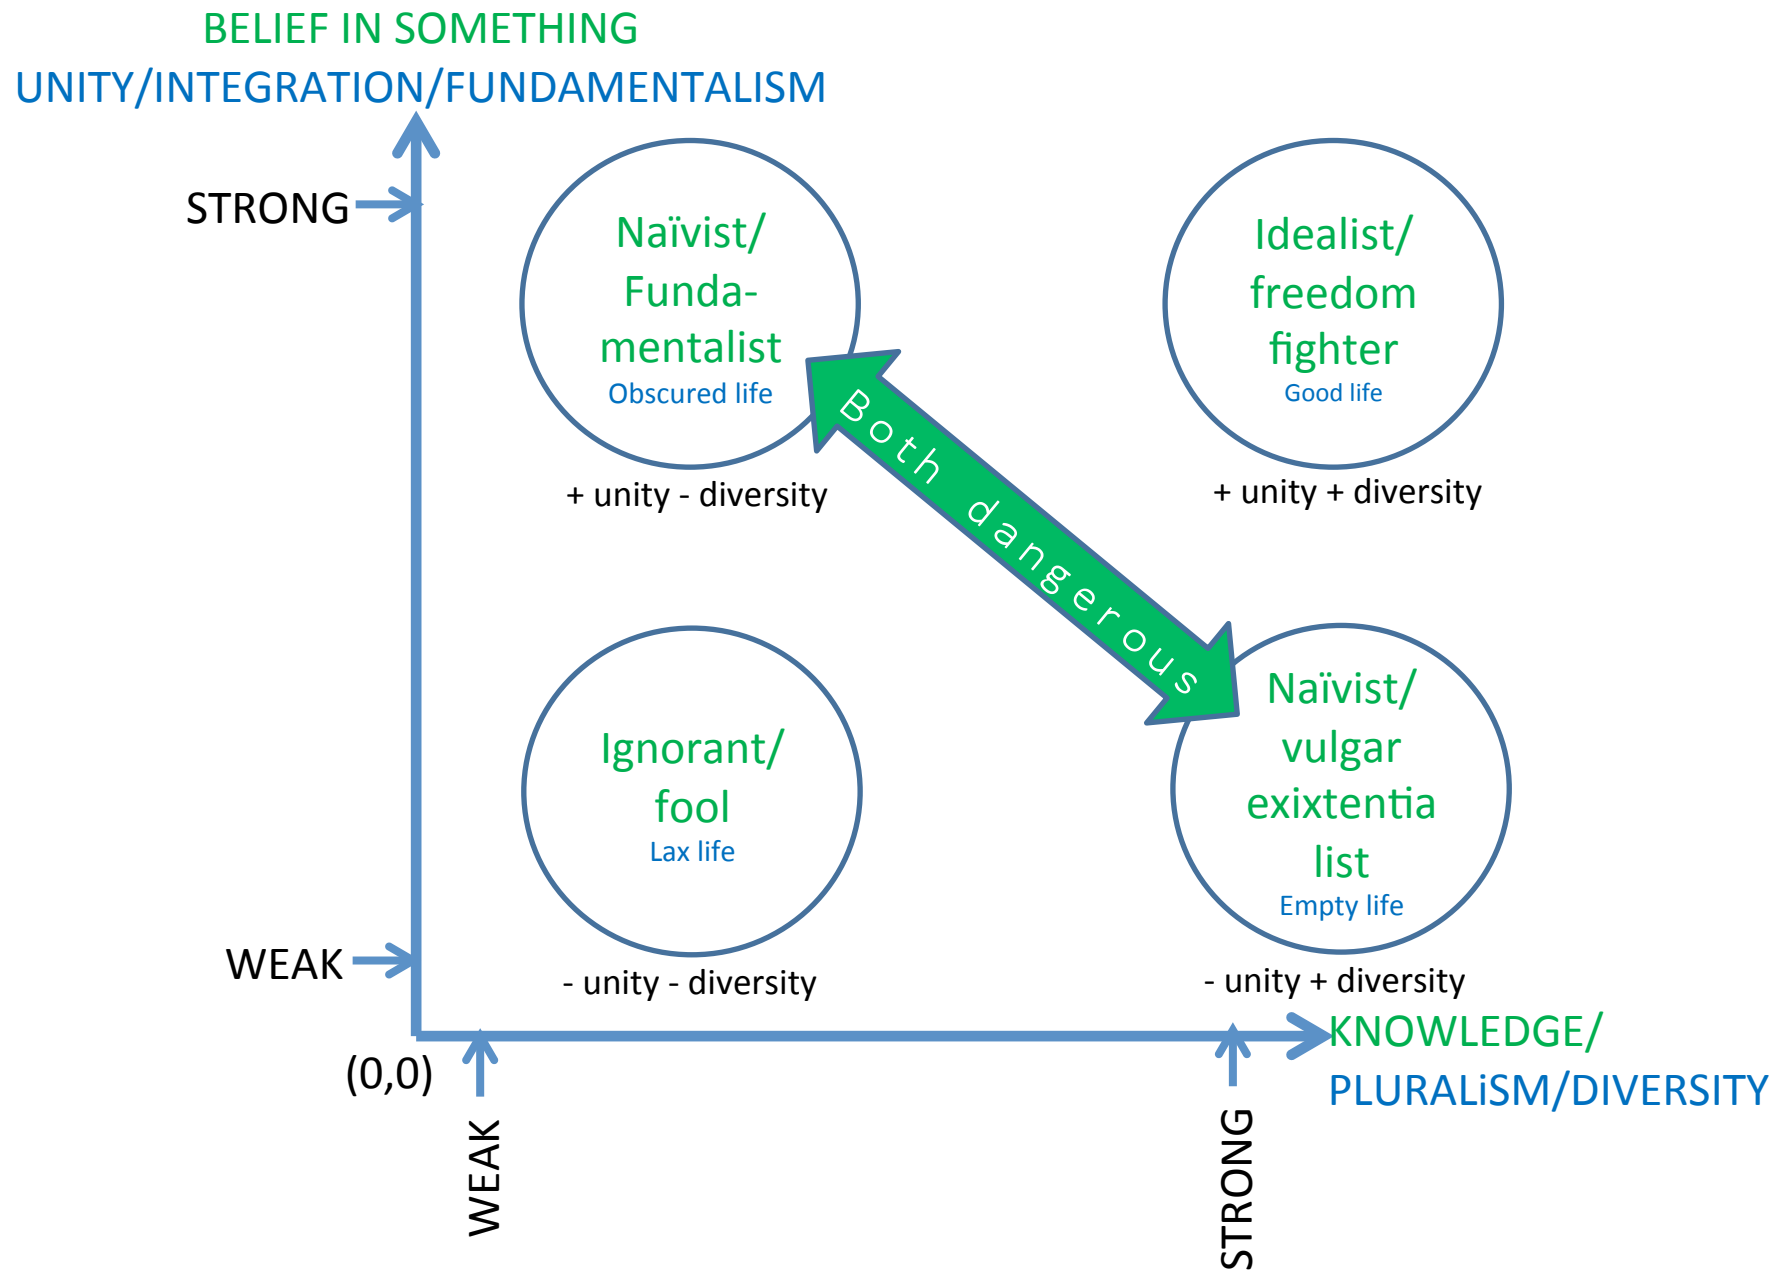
BELIEF IN SOMETHING
UNITY/INTEGRATION/FUNDAMENTALISM

STRONG

Naïvist/ Funda-mentalist
Obscured life

+ unity - diversity

Idealist/ freedom fighter
Good life

+ unity + diversity

Both dangerous

Ignorant/ fool
Lax life

- unity - diversity

Naïvist/ vulgar exixtentia list
Empty life

- unity + diversity

WEAK

(0,0)

WEAK

STRONG

KNOWLEDGE/
PLURALiSM/DIVERSITY